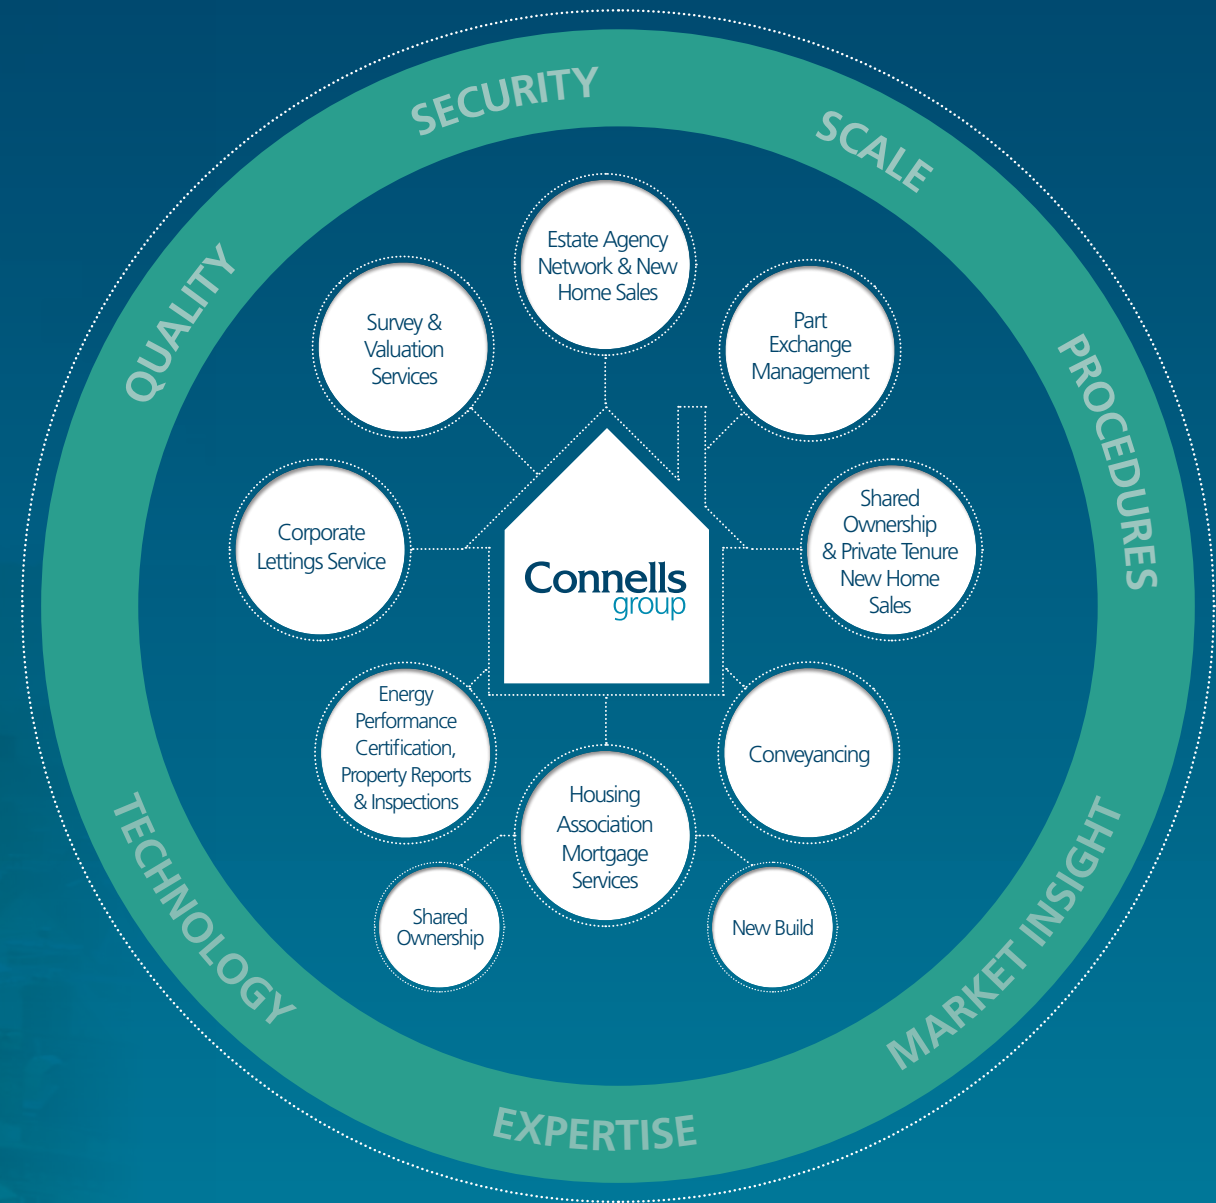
SECURITY

SCALE

PROCEDURES

MARKET INSIGHT

EXPERTISE

TECHNOLOGY

QUALITY

Estate Agency Network & New Home Sales

Part Exchange Management

Shared Ownership & Private Tenure New Home Sales

Conveyancing

New Build

Housing Association Mortgage Services

Shared Ownership

Energy Performance Certification, Property Reports & Inspections

Corporate Lettings Service

Survey & Valuation Services

Connells group